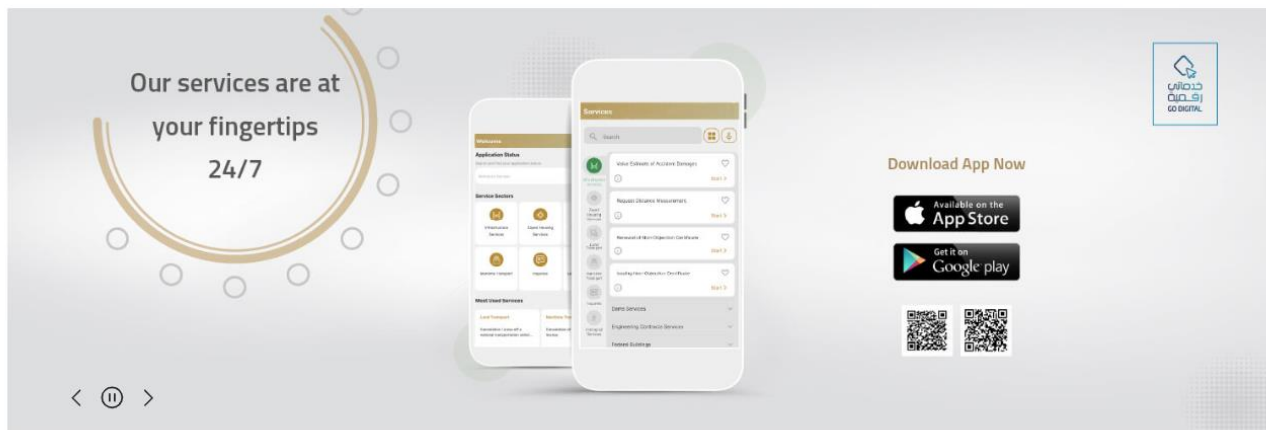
Our services are at your fingertips 24/7

Welcome

Application Status

Service Sectors

Infrastructure Services

Land Housing Services

Maritime Transport

Inquiries

Most Used Services

Land Transport

Maritime Tra

Services

Search

Value Estimate of Accident Damages

Start

Request Distance Measurement

Start

Renewal of Non-Objection Certificate

Start

Issuing Non-Objection Certificate

Start

Dams Services

Engineering Contracts Services

Federal Buildings

Download App Now

Available on the App Store

Get it on Google play

خدماتي رقمية

GO DIGITAL